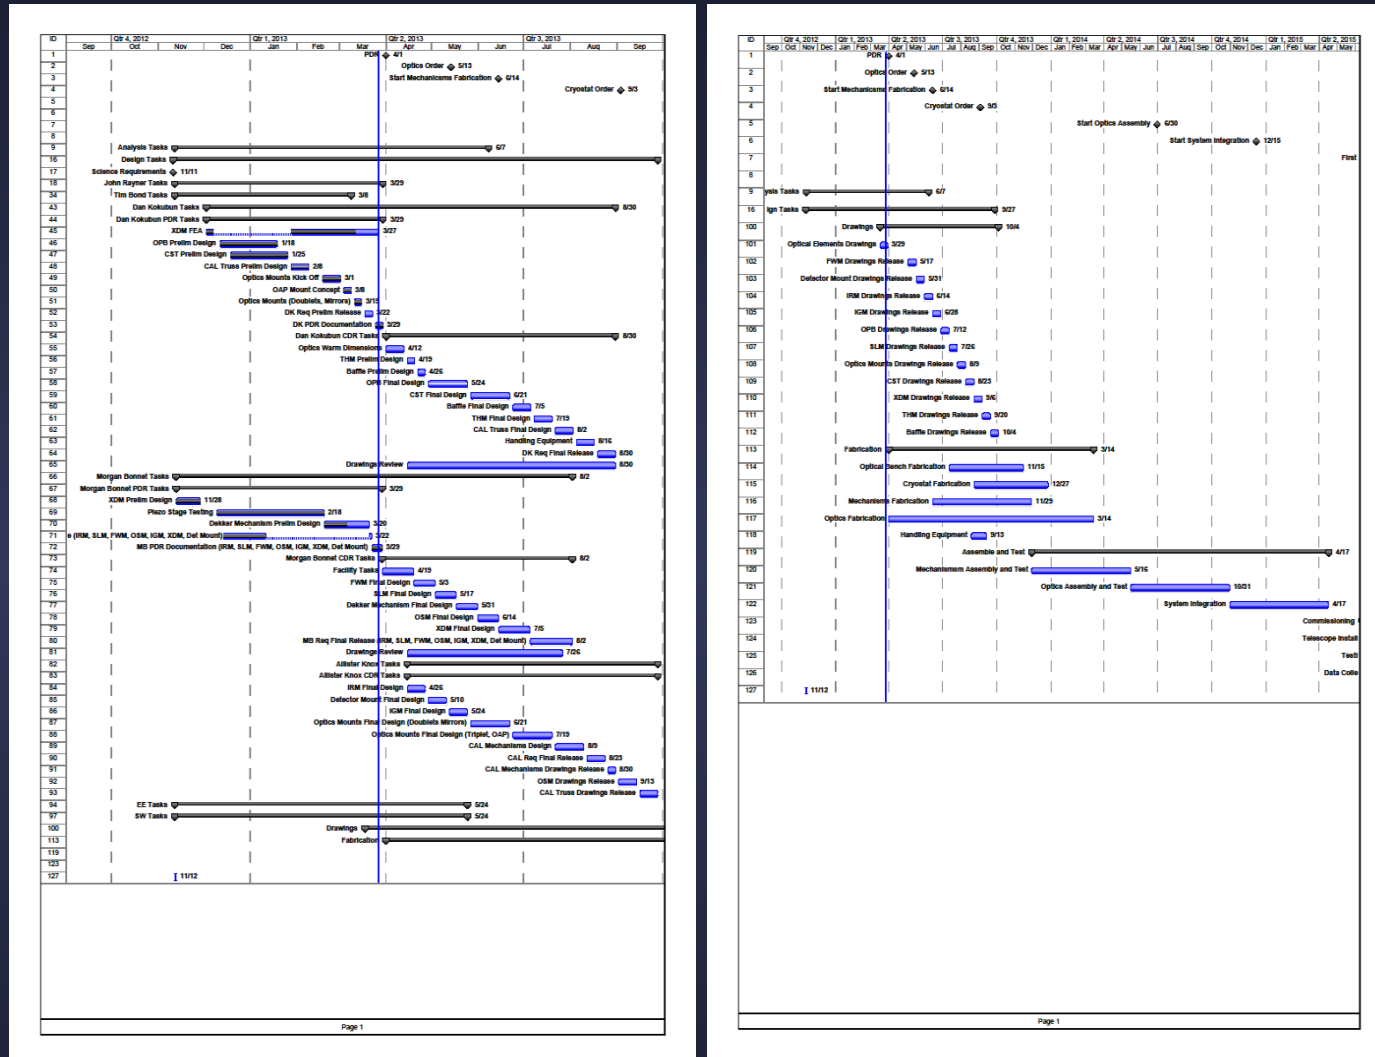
| ID | Qtr 4, 2012 | Qtr 1, 2013 | Qtr 2, 2013 | Qtr 3, 2013 |
|---|---|---|---|---|
| | Sep Oct Nov Dec | Jan Feb Mar | Apr May Jun | Jul Aug Sep |

1 PDR 4/1
2 Optics Order 5/13
3 Start Mechanicsms Fabrication 6/14
4 Cryostat Order 9/3
5
6
7
8
9 Analysis Tasks 6/7
16 Design Tasks
17 Science Requirements 11/11
18 John Rayner Tasks 3/29
34 Tim Bond Tasks 3/8
43 Dan Kokubun Tasks 8/30
44 Dan Kokubun PDR Tasks 3/29
45 XDM FEA 3/27
46 OPB Prelim Design 1/18
47 CST Prelim Design 1/25
48 CAL Truss Prelim Design 2/8
49 Optics Mounts Kick Off 3/1
50 OAP Mount Concept 3/8
51 Optics Mounts (Doublets, Mirrors) 3/15
52 DK Req Prelim Release 3/22
53 DK PDR Documentation 3/29
54 Dan Kokubun CDR Tasks 8/30
55 Optics Warm Dimensions 4/12
56 THM Prelim Design 4/19
57 Baffle Prelim Design 4/26
58 OPB Final Design 5/24
59 CST Final Design 6/21
60 Baffle Final Design 7/5
61 THM Final Design 7/19
62 CAL Truss Final Design 8/2
63 Handling Equipment 8/16
64 DK Req Final Release 8/30
65 Drawings Review 8/30
66 Morgan Bonnet Tasks 8/2
67 Morgan Bonnet PDR Tasks 3/29
68 XDM Prelim Design 11/28
69 Piezo Stage Testing 2/18
70 Dekker Mechanism Prelim Design 3/20
71 e (IRM, SLM, FWM, OSM, IGM, XDM, Det Mount) 3/22
72 MB PDR Documentation (IRM, SLM, FWM, OSM, IGM, XDM, Det Mount) 3/29
73 Morgan Bonnet CDR Tasks 8/2
74 Facility Tasks 4/19
75 FWM Final Design 5/3
76 SLM Final Design 5/17
77 Dekker Mechanism Final Design 5/31
78 OSM Final Design 6/14
79 XDM Final Design 7/5
80 MB Req Final Release (IRM, SLM, FWM, OSM, IGM, XDM, Det Mount) 8/2
81 Drawings Review 7/26
82 Allister Knox Tasks
83 Allister Knox CDR Tasks
84 IRM Final Design 4/26
85 Detector Mount Final Design 5/10
86 IGM Final Design 5/24
87 Optics Mounts Final Design (Doublets Mirrors) 6/21
88 Optics Mounts Final Design (Triplet, OAP) 7/19
89 CAL Mechanisms Design 8/9
90 CAL Req Final Release 8/23
91 CAL Mechanisms Drawings Release 8/30
92 OSM Drawings Release 9/13
93 CAL Truss Drawings Release
94 EE Tasks 5/24
97 SW Tasks 5/24
100 Drawings
113 Fabrication
119
123
127 11/12

Page 1

| ID | Qtr 4, 2012 | Qtr 1, 2013 | Qtr 2, 2013 | Qtr 3, 2013 | Qtr 4, 2013 | Qtr 1, 2014 | Qtr 2, 2014 | Qtr 3, 2014 | Qtr 4, 2014 | Qtr 1, 2015 | Qtr 2, 2015 |
|---|---|---|---|---|---|---|---|---|---|---|---|
| | Sep Oct Nov Dec | Jan Feb Mar | Apr May Jun | Jul Aug Sep | Oct Nov Dec | Jan Feb Mar | Apr May Jun | Jul Aug Sep | Oct Nov Dec | Jan Feb Mar | Apr May |

1 PDR 4/1
2 Optics Order 5/13
3 Start Mechanicsms Fabrication 6/14
4 Cryostat Order 9/3
5 Start Optics Assembly 6/30
6 Start System Integration 12/15
7 First
8
9 ysis Tasks 6/7
16 ign Tasks 3/27
100 Drawings 10/4
101 Optical Elements Drawings 3/29
102 FWM Drawings Release 5/17
103 Detector Mount Drawings Release 5/31
104 IRM Drawings Release 6/14
105 IGM Drawings Release 6/28
106 OPB Drawings Release 7/12
107 SLM Drawings Release 7/26
108 Optics Mounts Drawings Release 8/9
109 CST Drawings Release 8/23
110 XDM Drawings Release 9/6
111 THM Drawings Release 9/20
112 Baffle Drawings Release 10/4
113 Fabrication 3/14
114 Optical Bench Fabrication 11/15
115 Cryostat Fabrication 12/27
116 Mechanisms Fabrication 11/29
117 Optics Fabrication 3/14
118 Handling Equipment 9/13
119 Assemble and Test 4/17
120 Mechanismsm Assembly and Test 5/16
121 Optics Assembly and Test 10/31
122 System Integration 4/17
123 Commissioning
124 Telescope Install
125 Test
126 Data Colle
127 11/12

Page 1